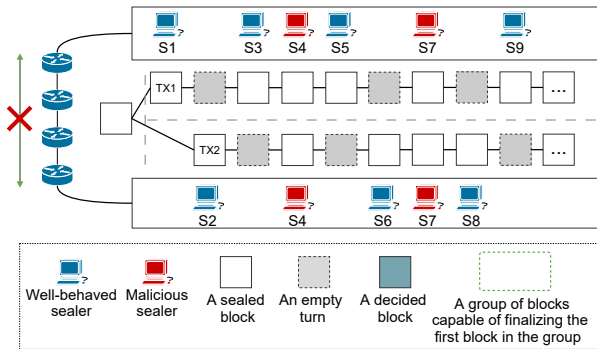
S1 S3 S4 S5 S7 S9

TX1 ...

TX2 ...

S2 S4 S6 S7 S8

Well-behaved sealer

Malicious sealer

A sealed block

An empty turn

A decided block

A group of blocks capable of finalizing the first block in the group